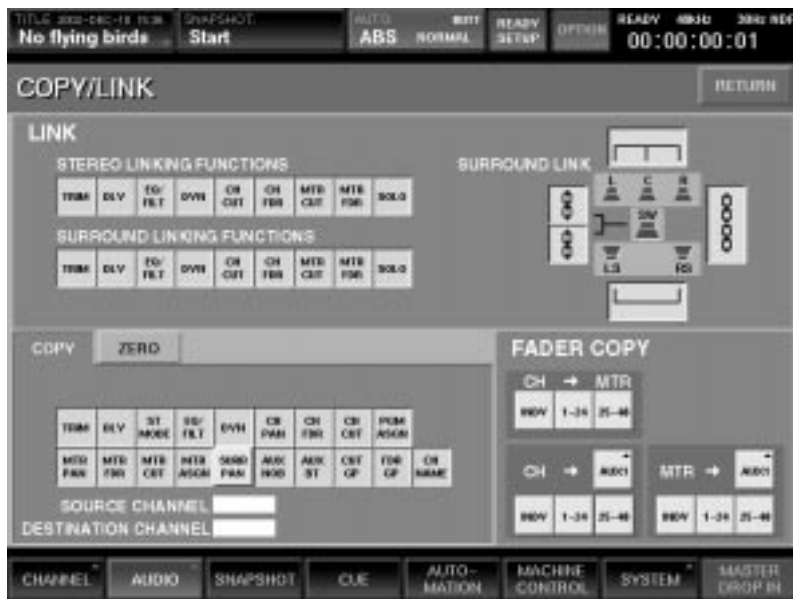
TITLE 2002-DEC-18 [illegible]
No flying birds

SNAPSHOT
Start

AUTO
ABS NORMAL

READY SETUP

OPTION

READY 48kHz
00:00:00:01

COPY/LINK

RETURN

LINK

STEREO LINKING FUNCTIONS

TRIM DLY EQ/FILT DYN CH CUT CH FDR MTR CUT MTR FDR SOLO

SURROUND LINKING FUNCTIONS

TRIM DLY EQ/FILT DYN CH CUT CH FDR MTR CUT MTR FDR SOLO

SURROUND LINK

L C R
SW
LS RS

COPY ZERO

TRIM DLY ST MODE EQ/FILT DYN CH PAN CH FDR CH CUT PGM ASGN

MTR PAN MTR FDR MTR CUT MTR ASGN SURD PAN AUX MOD AUX ST CUT GP FDR GP CH NAME

SOURCE CHANNEL
DESTINATION CHANNEL

FADER COPY

CH → MTR
INDV 1-24 25-48

CH → AUX1
INDV 1-24 25-48

MTR → AUX1
INDV 1-24 25-48

CHANNEL AUDIO SNAPSHOT CUE AUTO-MATION MACHINE CONTROL SYSTEM MASTER DROP IN